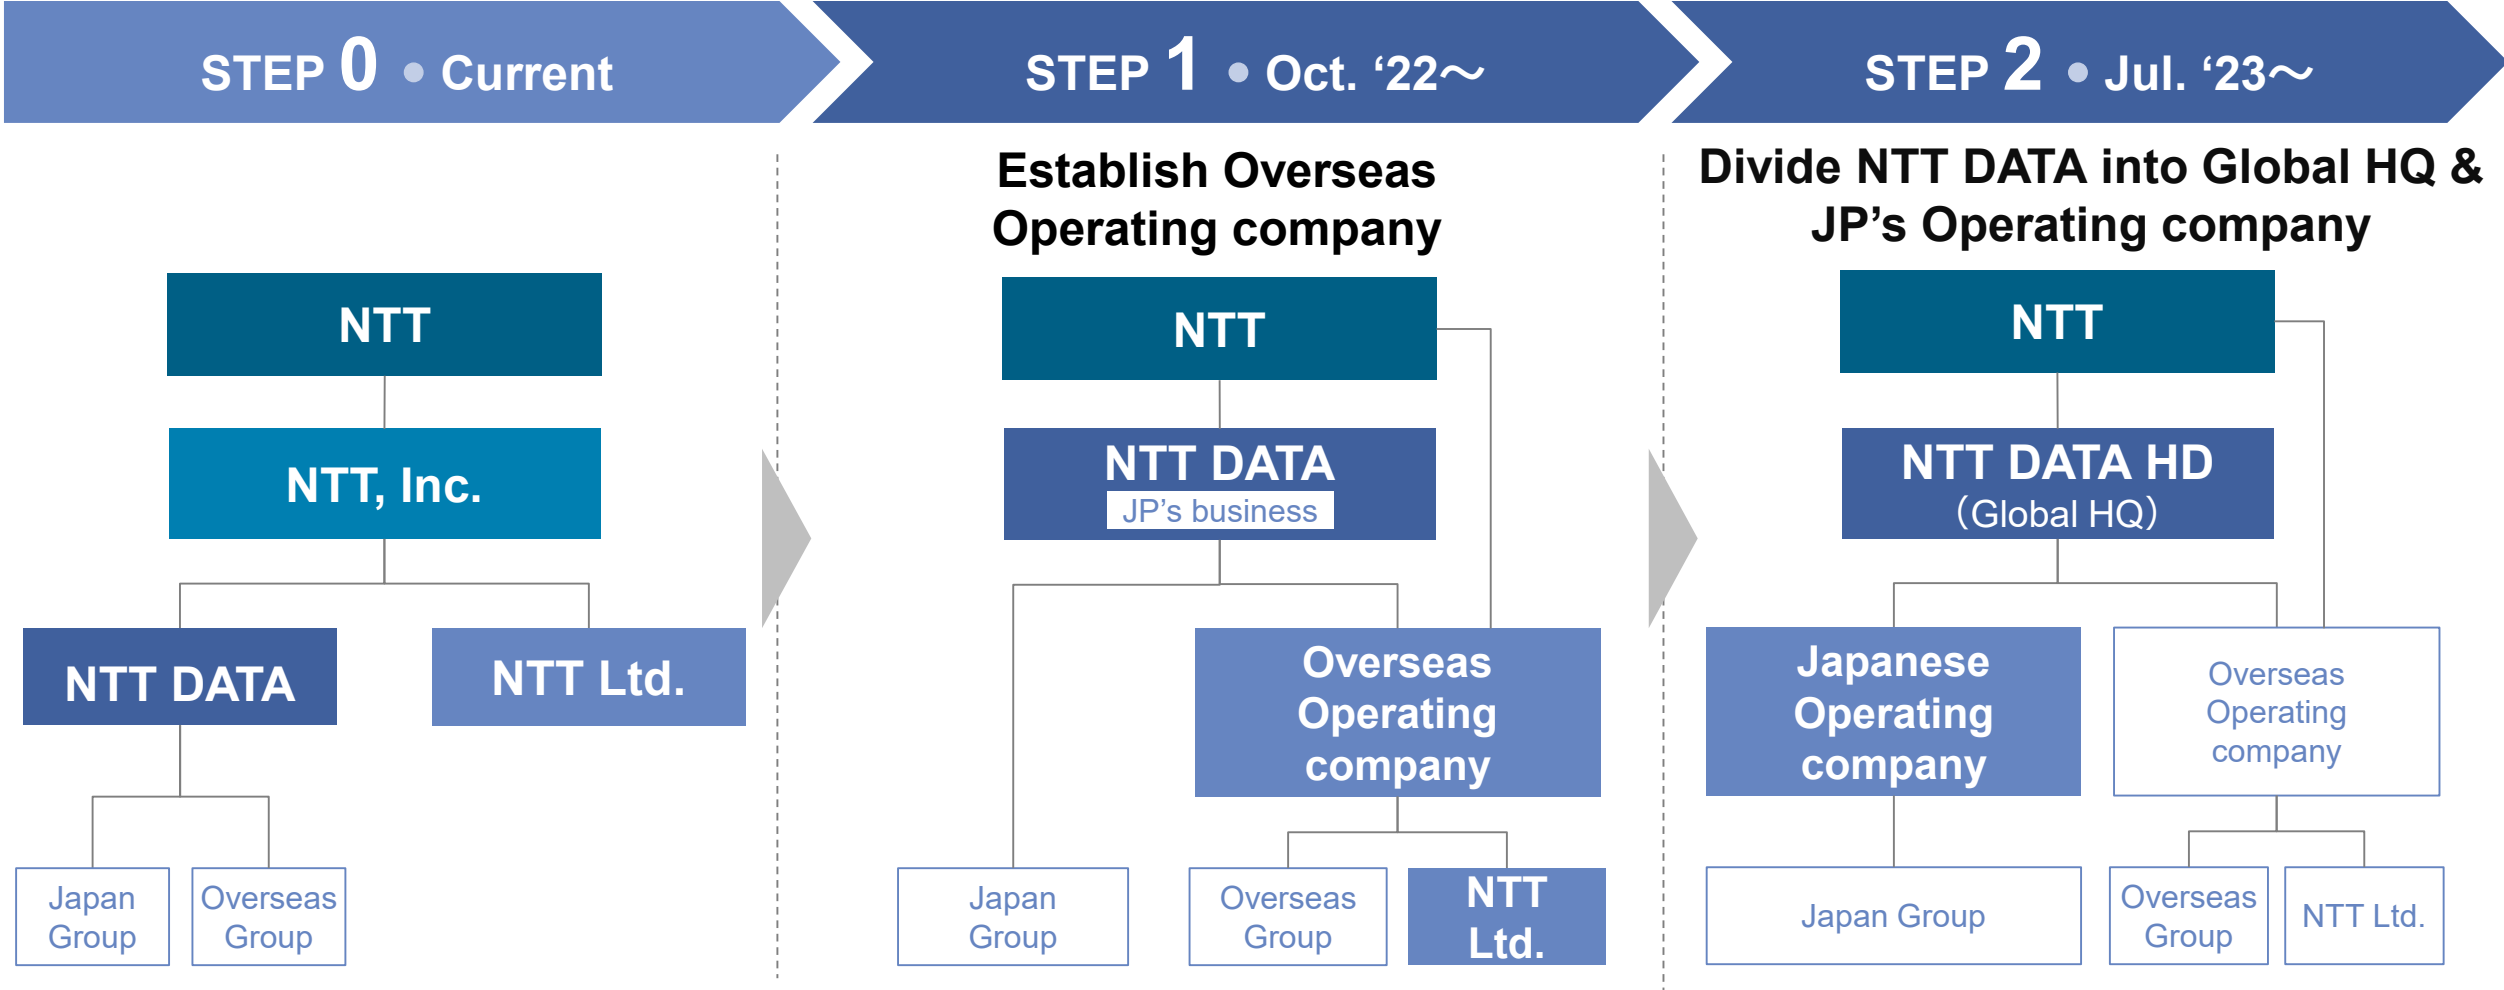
STEP 0 • Current

NTT

NTT, Inc.

NTT DATA

NTT Ltd.

Japan Group

Overseas Group

STEP 1 • Oct. ‘22～

Establish Overseas Operating company

NTT

NTT DATA
JP’s business

Overseas Operating company

Japan Group

Overseas Group

NTT Ltd.

STEP 2 • Jul. ‘23～

Divide NTT DATA into Global HQ & JP’s Operating company

NTT

NTT DATA HD
(Global HQ)

Japanese Operating company

Overseas Operating company

Japan Group

Overseas Group

NTT Ltd.